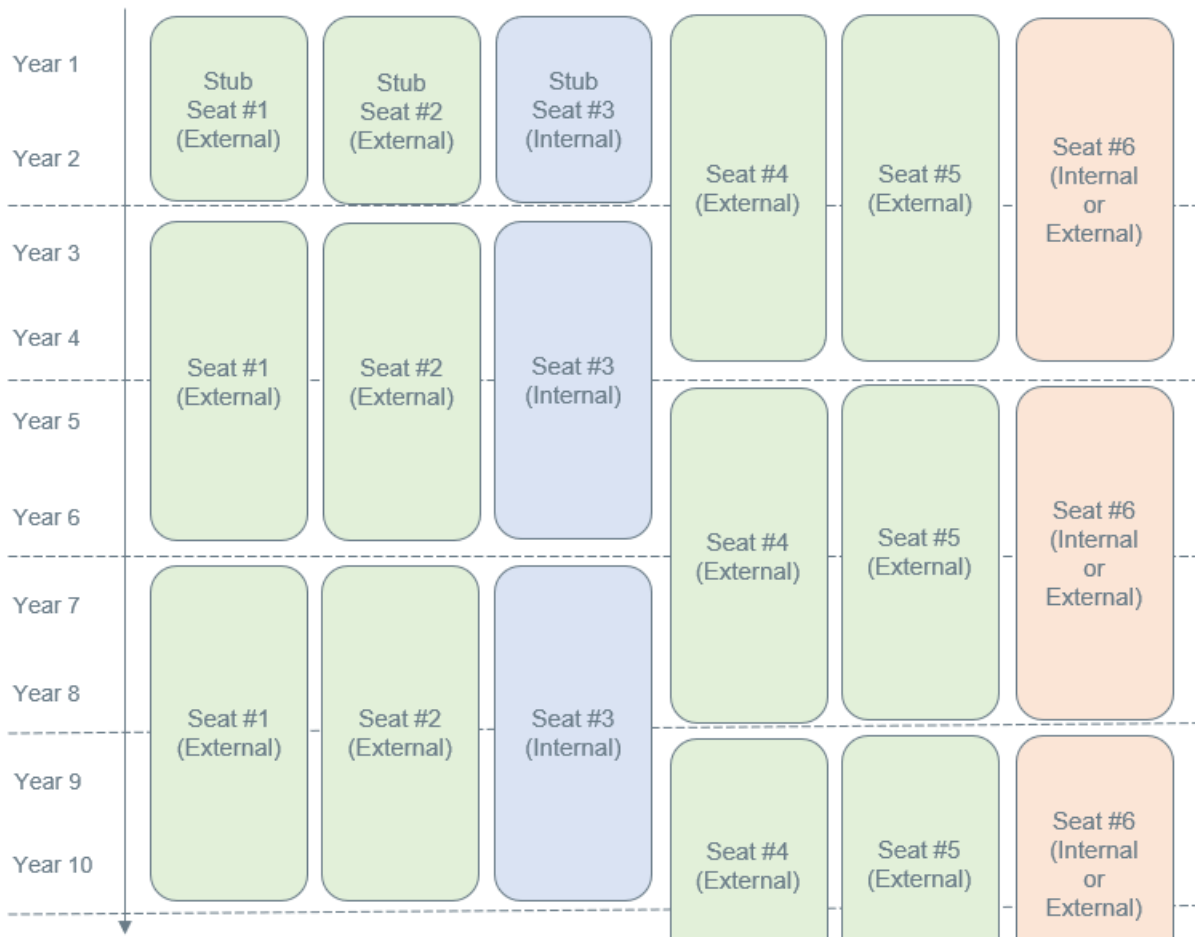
Year 1
Year 2
Year 3
Year 4
Year 5
Year 6
Year 7
Year 8
Year 9
Year 10

Stub Seat #1 (External)
Stub Seat #2 (External)
Stub Seat #3 (Internal)
Seat #4 (External)
Seat #5 (External)
Seat #6 (Internal or External)

Seat #1 (External)
Seat #2 (External)
Seat #3 (Internal)
Seat #4 (External)
Seat #5 (External)
Seat #6 (Internal or External)

Seat #1 (External)
Seat #2 (External)
Seat #3 (Internal)
Seat #4 (External)
Seat #5 (External)
Seat #6 (Internal or External)